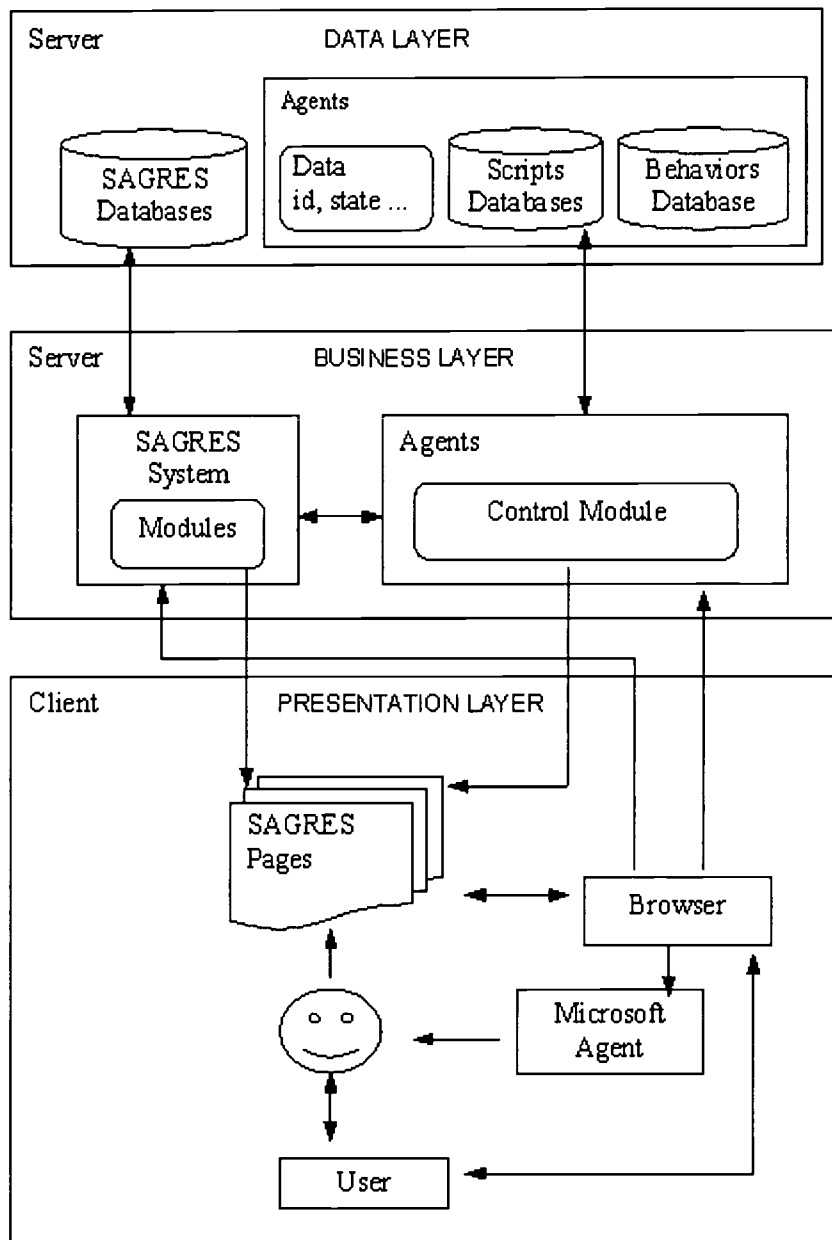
Server

DATA LAYER

Agents

SAGRES Databases

Data id, state ...

Scripts Databases

Behaviors Database

Server

BUSINESS LAYER

SAGRES System

Modules

Agents

Control Module

Client

PRESENTATION LAYER

SAGRES Pages

Browser

Microsoft Agent

User